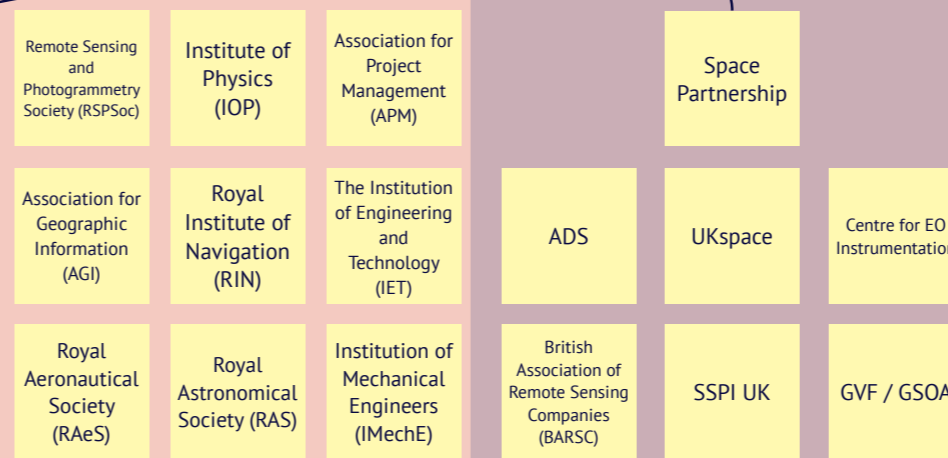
Remote Sensing and Photogrammetry Society (RSPSoc)

Institute of Physics (IOP)

Association for Project Management (APM)

Space Partnership

Association for Geographic Information (AGI)

Royal Institute of Navigation (RIN)

The Institution of Engineering and Technology (IET)

ADS

UKspace

Centre for EO Instrumentation

Royal Aeronautical Society (RAeS)

Royal Astronomical Society (RAS)

Institution of Mechanical Engineers (IMechE)

British Association of Remote Sensing Companies (BARSC)

SSPI UK

GVF / GSOA